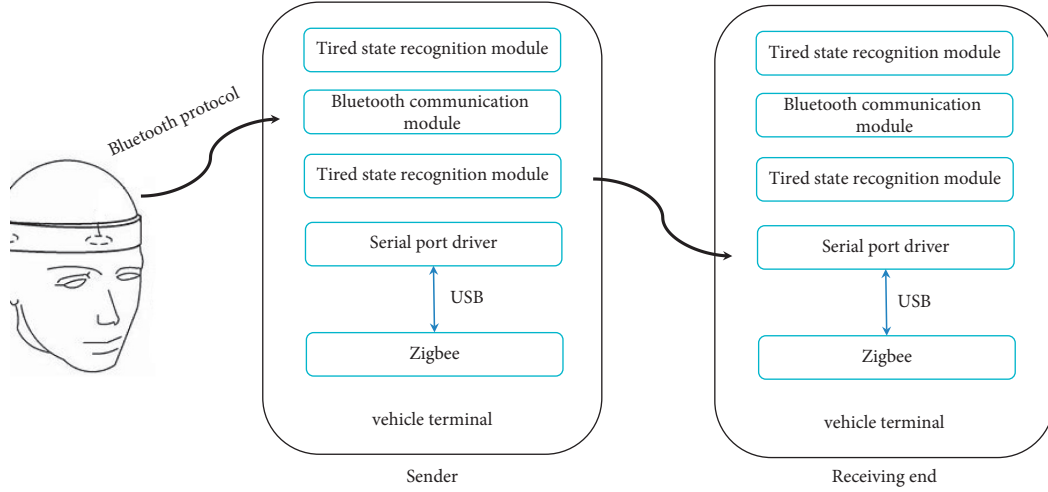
Bluetooth protocol

Tired state recognition module

Bluetooth communication module

Tired state recognition module

Serial port driver

USB

Zigbee

vehicle terminal

Sender

Tired state recognition module

Bluetooth communication module

Tired state recognition module

Serial port driver

USB

Zigbee

vehicle terminal

Receiving end